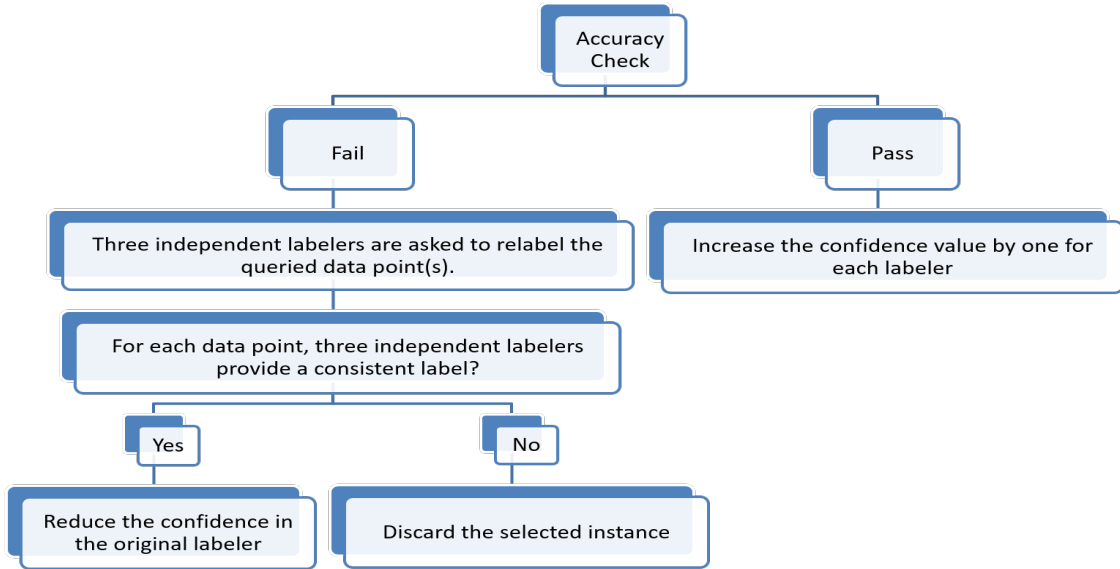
Accuracy Check

Fail

Pass

Three independent labelers are asked to relabel the queried data point(s).

Increase the confidence value by one for each labeler

For each data point, three independent labelers provide a consistent label?

Yes

No

Reduce the confidence in the original labeler

Discard the selected instance